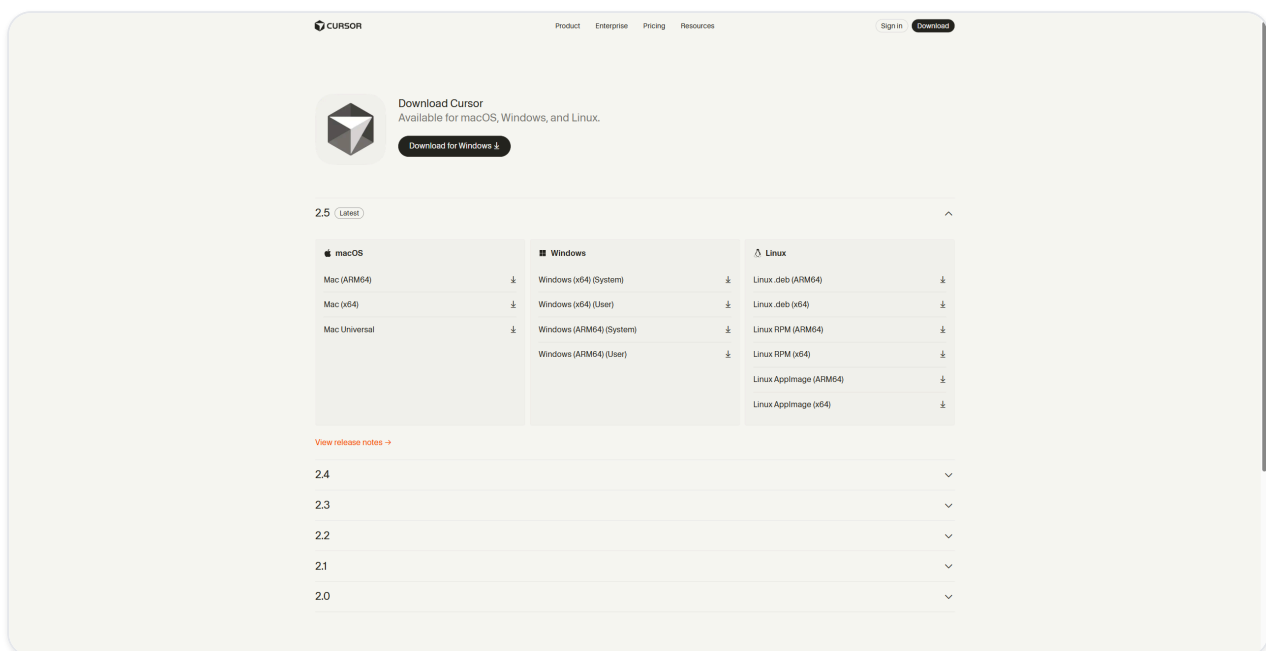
CURSOR

Product Enterprise Pricing Resources

Sign in Download

Download Cursor
Available for macOS, Windows, and Linux.

Download for Windows ⤓

2.5 Latest

macOS

Mac (ARM64)

Mac (x64)

Mac Universal

Windows

Windows (x64) (System)

Windows (x64) (User)

Windows (ARM64) (System)

Windows (ARM64) (User)

Linux

Linux .deb (ARM64)

Linux .deb (x64)

Linux RPM (ARM64)

Linux RPM (x64)

Linux AppImage (ARM64)

Linux AppImage (x64)

View release notes →

2.4

2.3

2.2

2.1

2.0